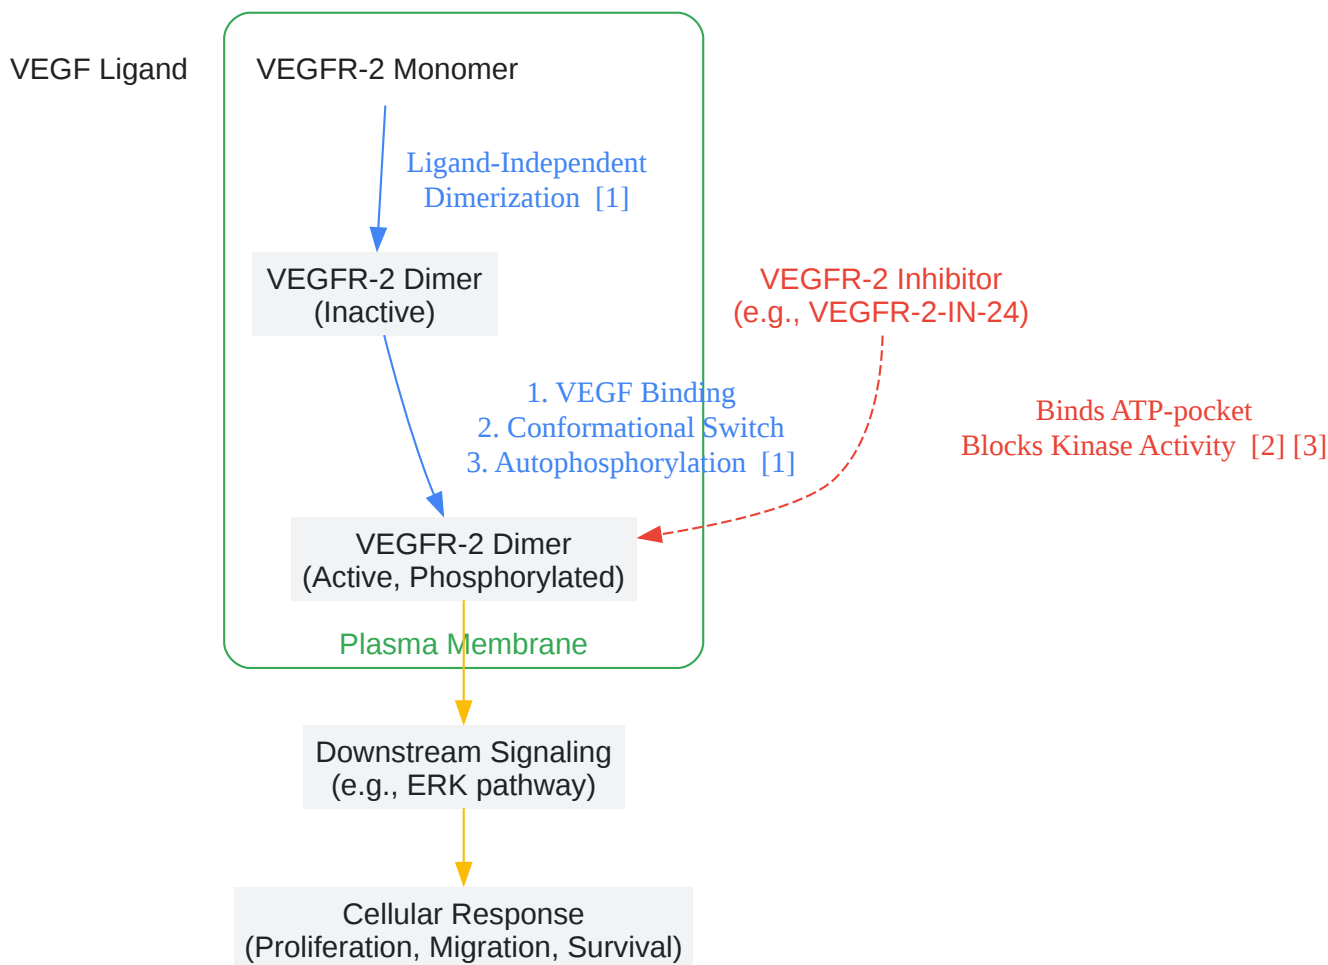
VEGF Ligand

VEGFR-2 Monomer

Ligand-Independent Dimerization [1]

VEGFR-2 Dimer (Inactive)

VEGFR-2 Inhibitor (e.g., VEGFR-2-IN-24)

1. VEGF Binding
2. Conformational Switch
3. Autophosphorylation [1]

Binds ATP-pocket
Blocks Kinase Activity [2] [3]

VEGFR-2 Dimer (Active, Phosphorylated)

Plasma Membrane

Downstream Signaling (e.g., ERK pathway)

Cellular Response (Proliferation, Migration, Survival)